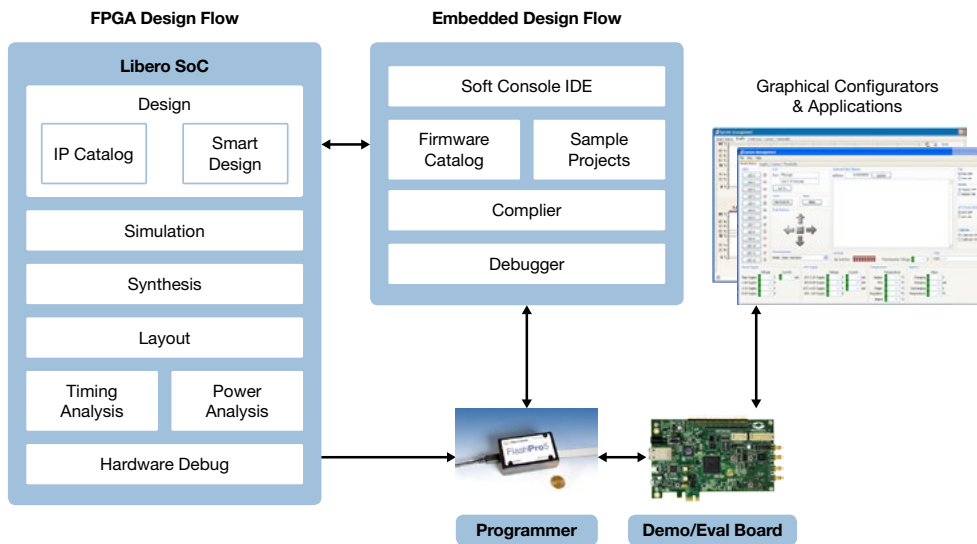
FPGA Design Flow

Libero SoC

Design

IP Catalog

Smart Design

Simulation

Synthesis

Layout

Timing Analysis

Power Analysis

Hardware Debug

Embedded Design Flow

Soft Console IDE

Firmware Catalog

Sample Projects

Complier

Debugger

Graphical Configurators & Applications

FlashPro5

Programmer

Demo/Eval Board